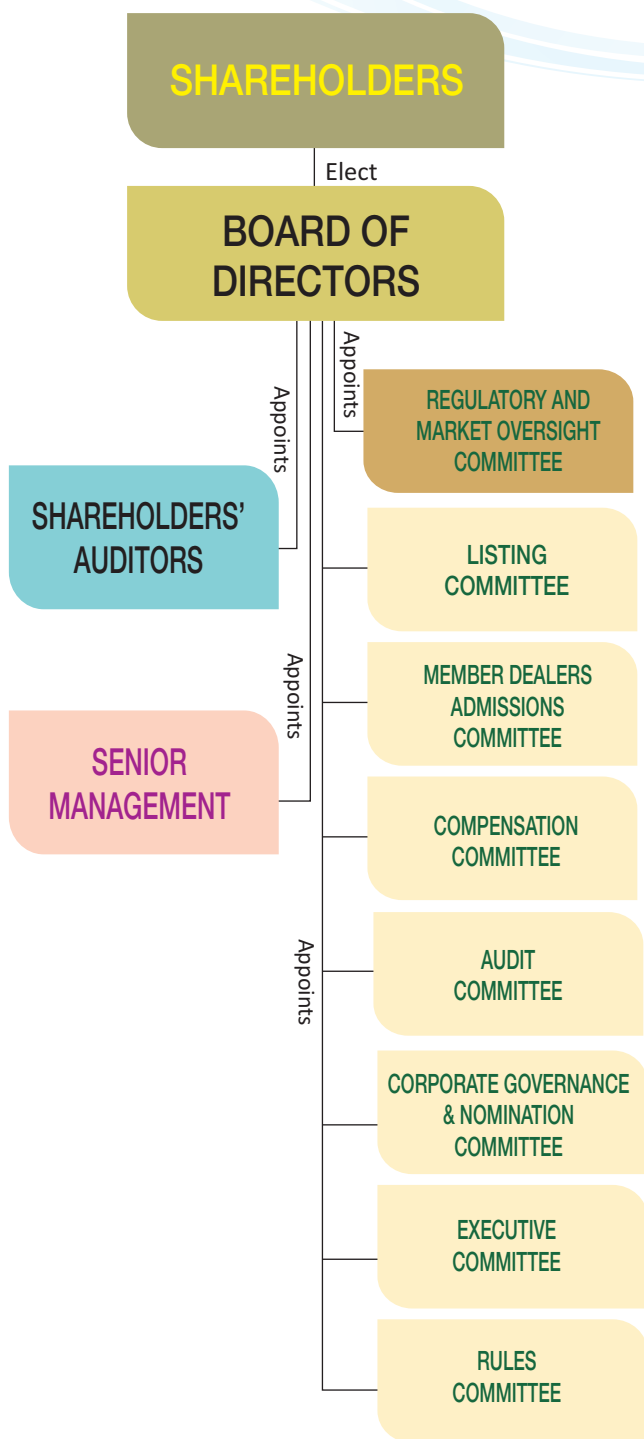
SHAREHOLDERS

Elect

BOARD OF DIRECTORS

Appoints

Appoints

REGULATORY AND MARKET OVERSIGHT COMMITTEE

SHAREHOLDERS' AUDITORS

LISTING COMMITTEE

Appoints

MEMBER DEALERS ADMISSIONS COMMITTEE

SENIOR MANAGEMENT

COMPENSATION COMMITTEE

Appoints

AUDIT COMMITTEE

CORPORATE GOVERNANCE & NOMINATION COMMITTEE

EXECUTIVE COMMITTEE

RULES COMMITTEE